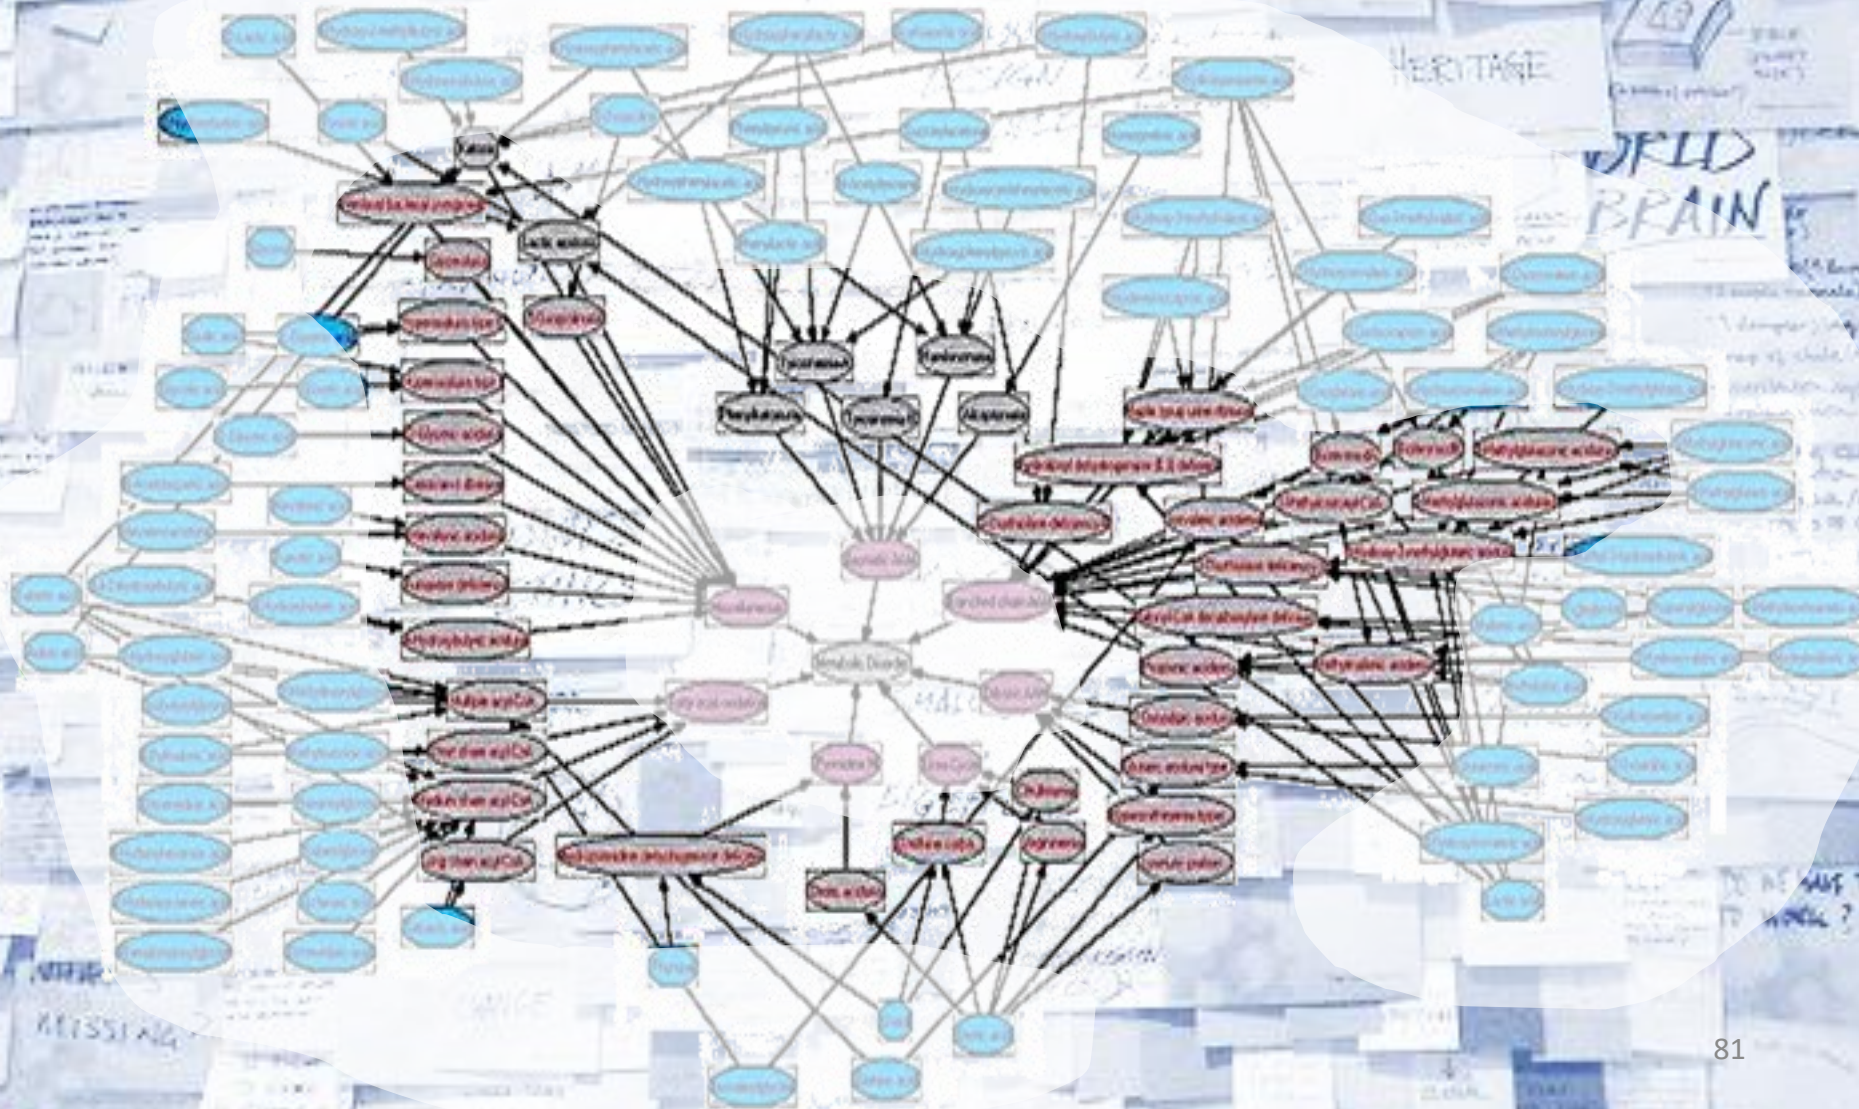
HERITAGE

BRAIN

Ketosis

Lactic acidosis

Tyrosinemia I

Phenylketonuria

Tyrosinemia II

Alkaptonuria

Branched chain AAs

Metabolic Disorder

Fatty acid oxidation

Pyruvate M

Urea Cycle

Citrullinemia

Argininemia

Ornithine transcarbamylase deficiency

Propionic acidemia

Methylmalonic acidemia

Isovaleric acidemia

Glutaric acidemia type I

Multiple acyl-CoA dehydrogenase deficiency

Short chain acyl-CoA

Medium chain acyl-CoA

Long chain acyl-CoA

81